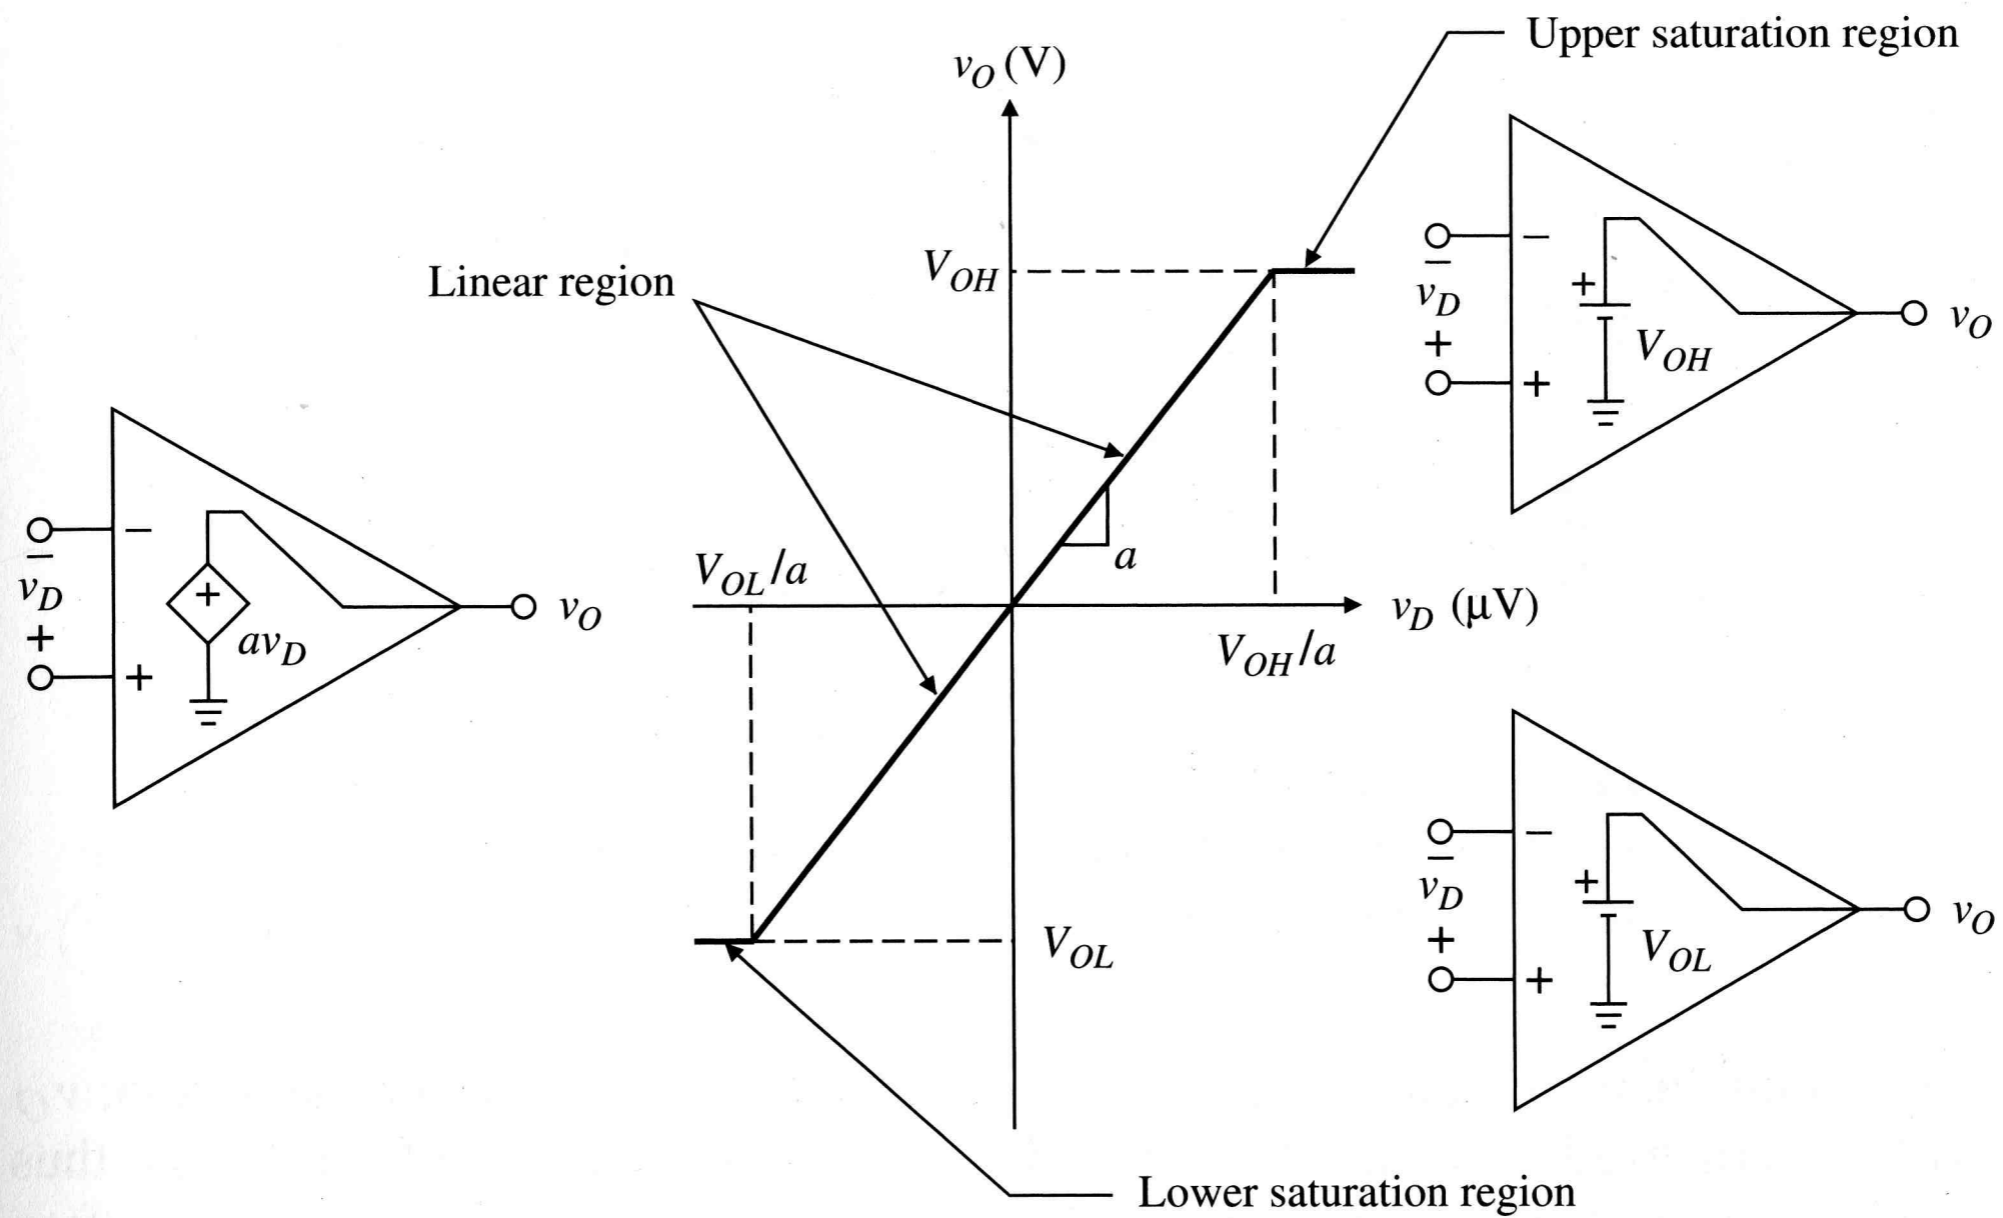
Upper saturation region

$v_O$ (V)

Linear region

$V_{OH}$

−
$v_D$
+
+
+
$V_{OH}$
$v_O$

−
$v_D$
+
+
+
$av_D$
$v_O$

$a$

$V_{OL}/a$

$v_D$ (μV)

$V_{OH}/a$

−
$v_D$
+
+
+
$V_{OL}$
$v_O$

$V_{OL}$

Lower saturation region